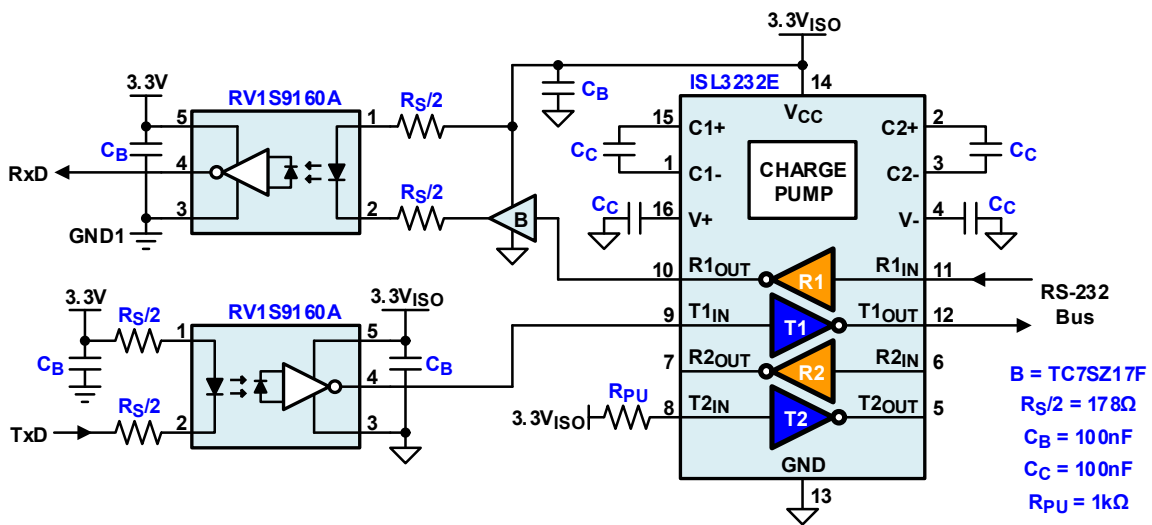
3.3V$_{ISO}$
14
ISL3232E
V$_{CC}$
C$_B$
3.3V
RV1S9160A
R$_S$/2
5
1
15
C1+
C2+
2
C$_B$
C$_C$
C$_C$
RxD
4
1
C1-
CHARGE PUMP
3
C2-
R$_S$/2
3
2
B
C$_C$
16
V+
V-
4
C$_C$
GND1
10
R1$_{OUT}$
R1
R1$_{IN}$
11
RS-232 Bus
3.3V
RV1S9160A
3.3V$_{ISO}$
R$_S$/2
1
5
9
T1$_{IN}$
T1
T1$_{OUT}$
12
C$_B$
4
C$_B$
7
R2$_{OUT}$
R2
R2$_{IN}$
6
B = TC7SZ17F
R$_S$/2
R$_{PU}$
R$_S$/2 = 178Ω
TxD
2
3
3.3V$_{ISO}$
8
T2$_{IN}$
T2
T2$_{OUT}$
5
C$_B$ = 100nF
GND
C$_C$ = 100nF
13
R$_{PU}$ = 1kΩ